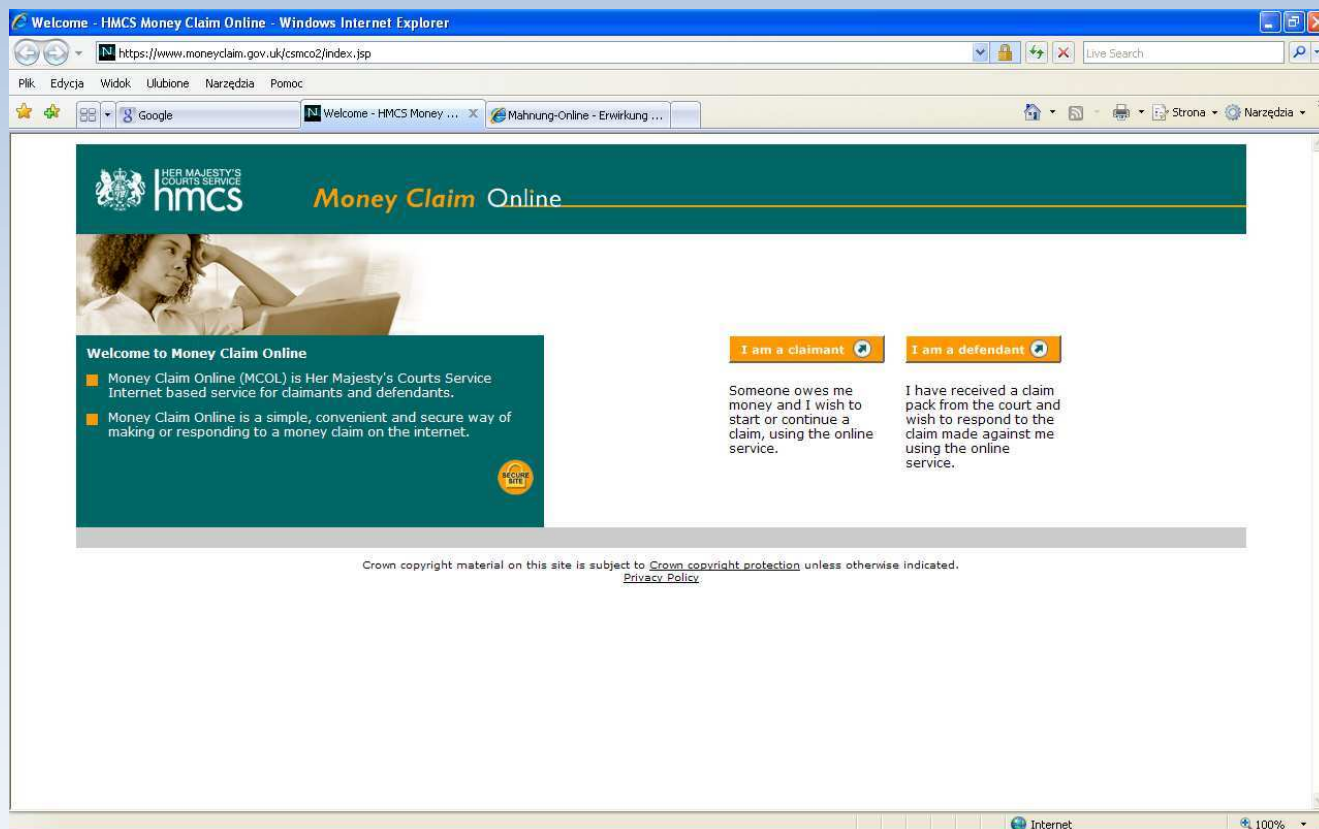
Welcome - HMCS Money Claim Online - Windows Internet Explorer

https://www.moneyclaim.gov.uk/csmco2/index.jsp

Live Search

Plik Edycja Widok Ulubione Narzędzia Pomoc

Google

Welcome - HMCS Money ...

Mahnung-Online - Erwirkung ...

Strona Narzędzia

HER MAJESTY'S COURTS SERVICE hmcs

Money Claim Online

Welcome to Money Claim Online

Money Claim Online (MCOL) is Her Majesty's Courts Service Internet based service for claimants and defendants.

Money Claim Online is a simple, convenient and secure way of making or responding to a money claim on the internet.

SECURE SITE

I am a claimant

Someone owes me money and I wish to start or continue a claim, using the online service.

I am a defendant

I have received a claim pack from the court and wish to respond to the claim made against me using the online service.

Crown copyright material on this site is subject to Crown copyright protection unless otherwise indicated.
Privacy Policy

Internet

100%